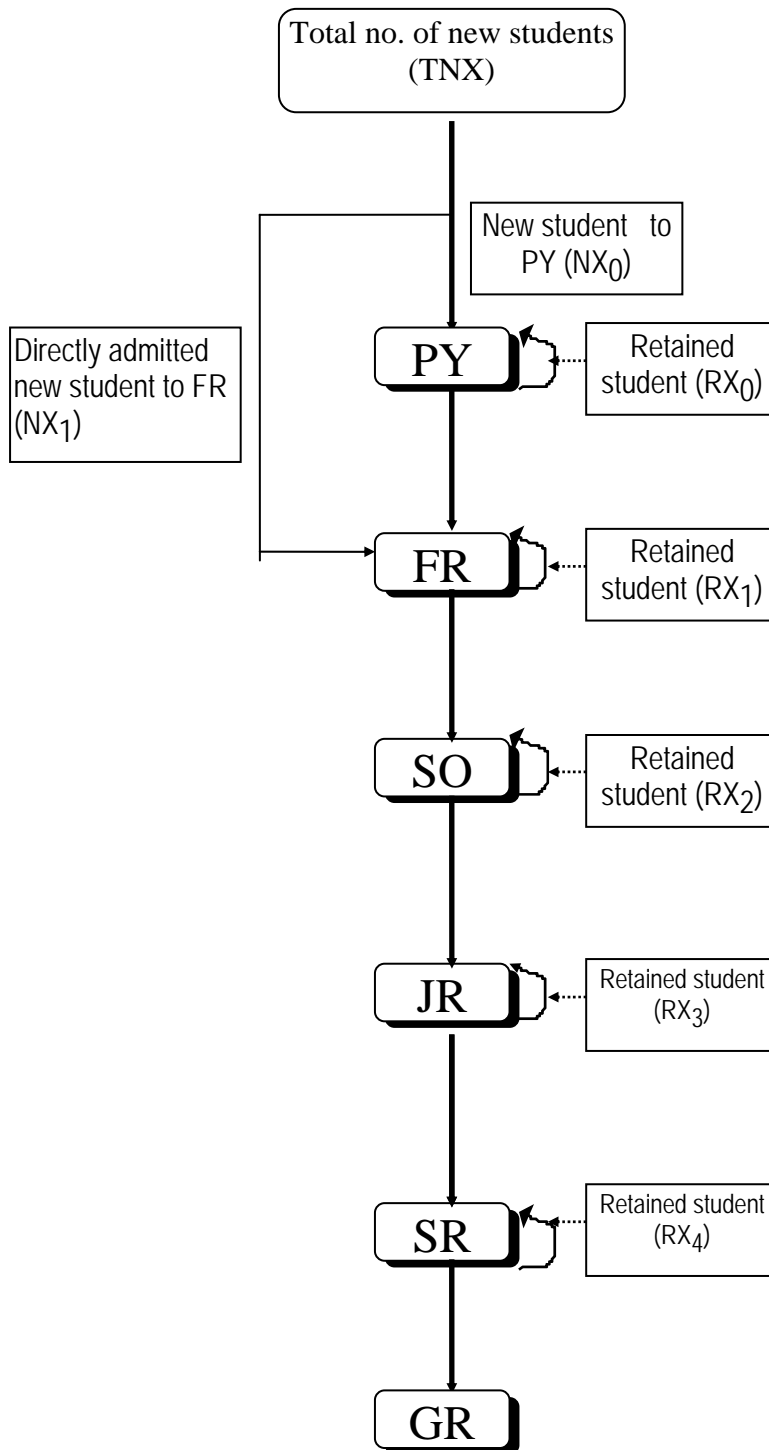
Total no. of new students (TNX)

New student to PY ($NX_0$)

Directly admitted new student to FR ($NX_1$)

PY

Retained student ($RX_0$)

FR

Retained student ($RX_1$)

SO

Retained student ($RX_2$)

JR

Retained student ($RX_3$)

SR

Retained student ($RX_4$)

GR